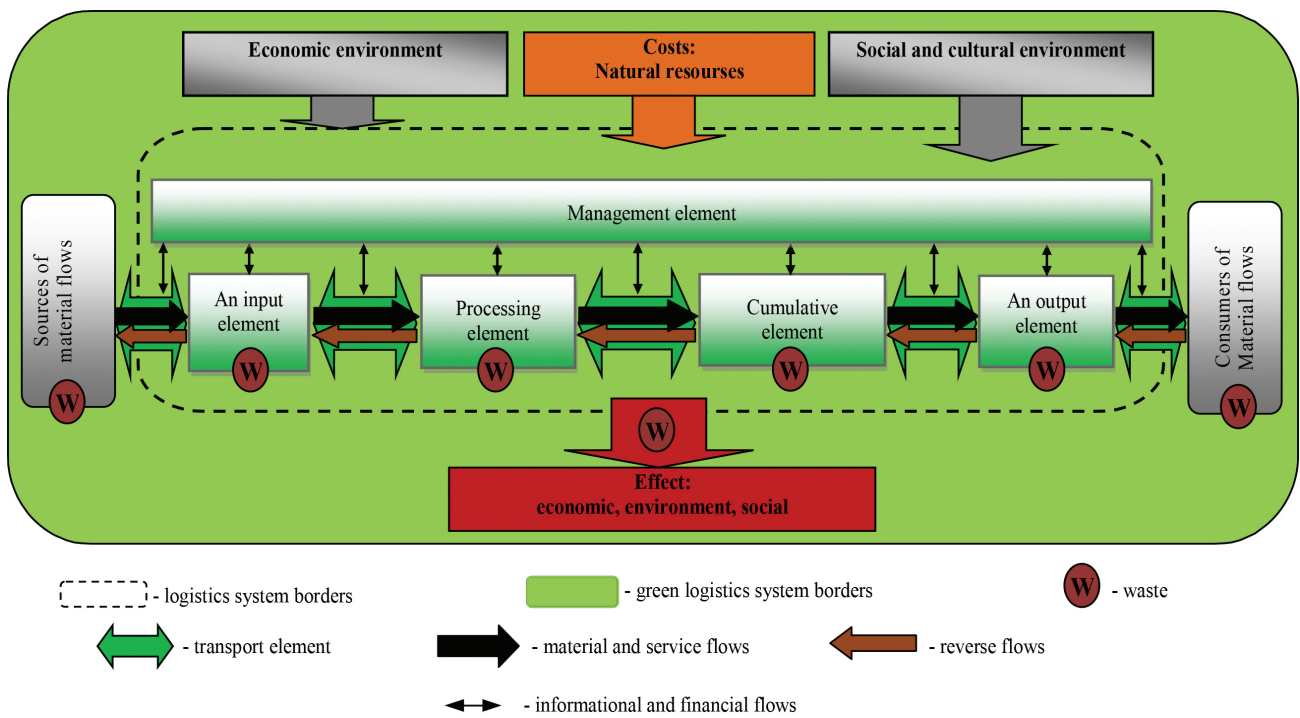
Economic environment

Costs:
Natural resourses

Social and cultural environment

Management element

Sources of material flows

W

An input element

W

Processing element

W

Cumulative element

W

An output element

W

Consumers of Material flows

W

W

Effect:
economic, environment, social

- logistics system borders

- green logistics system borders

W - waste

- transport element

- material and service flows

- reverse flows

- informational and financial flows